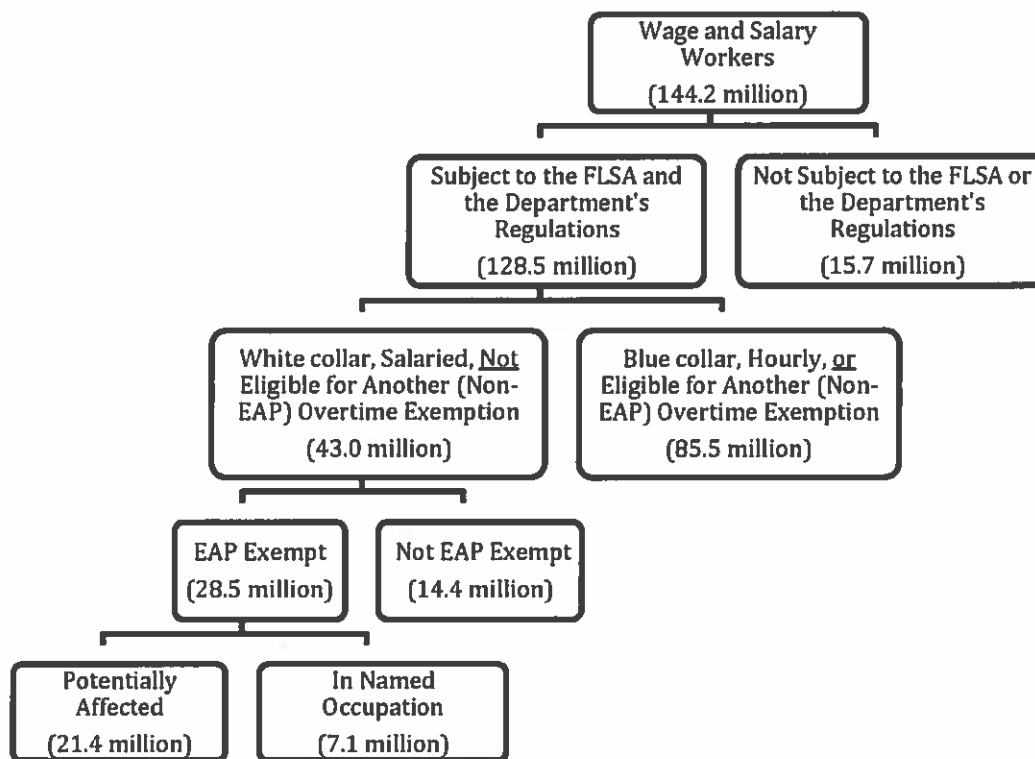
Wage and Salary Workers
(144.2 million)

Subject to the FLSA and the Department's Regulations
(128.5 million)

Not Subject to the FLSA or the Department's Regulations
(15.7 million)

White collar, Salaried, Not Eligible for Another (Non-EAP) Overtime Exemption
(43.0 million)

Blue collar, Hourly, or Eligible for Another (Non-EAP) Overtime Exemption
(85.5 million)

EAP Exempt
(28.5 million)

Not EAP Exempt
(14.4 million)

Potentially Affected
(21.4 million)

In Named Occupation
(7.1 million)